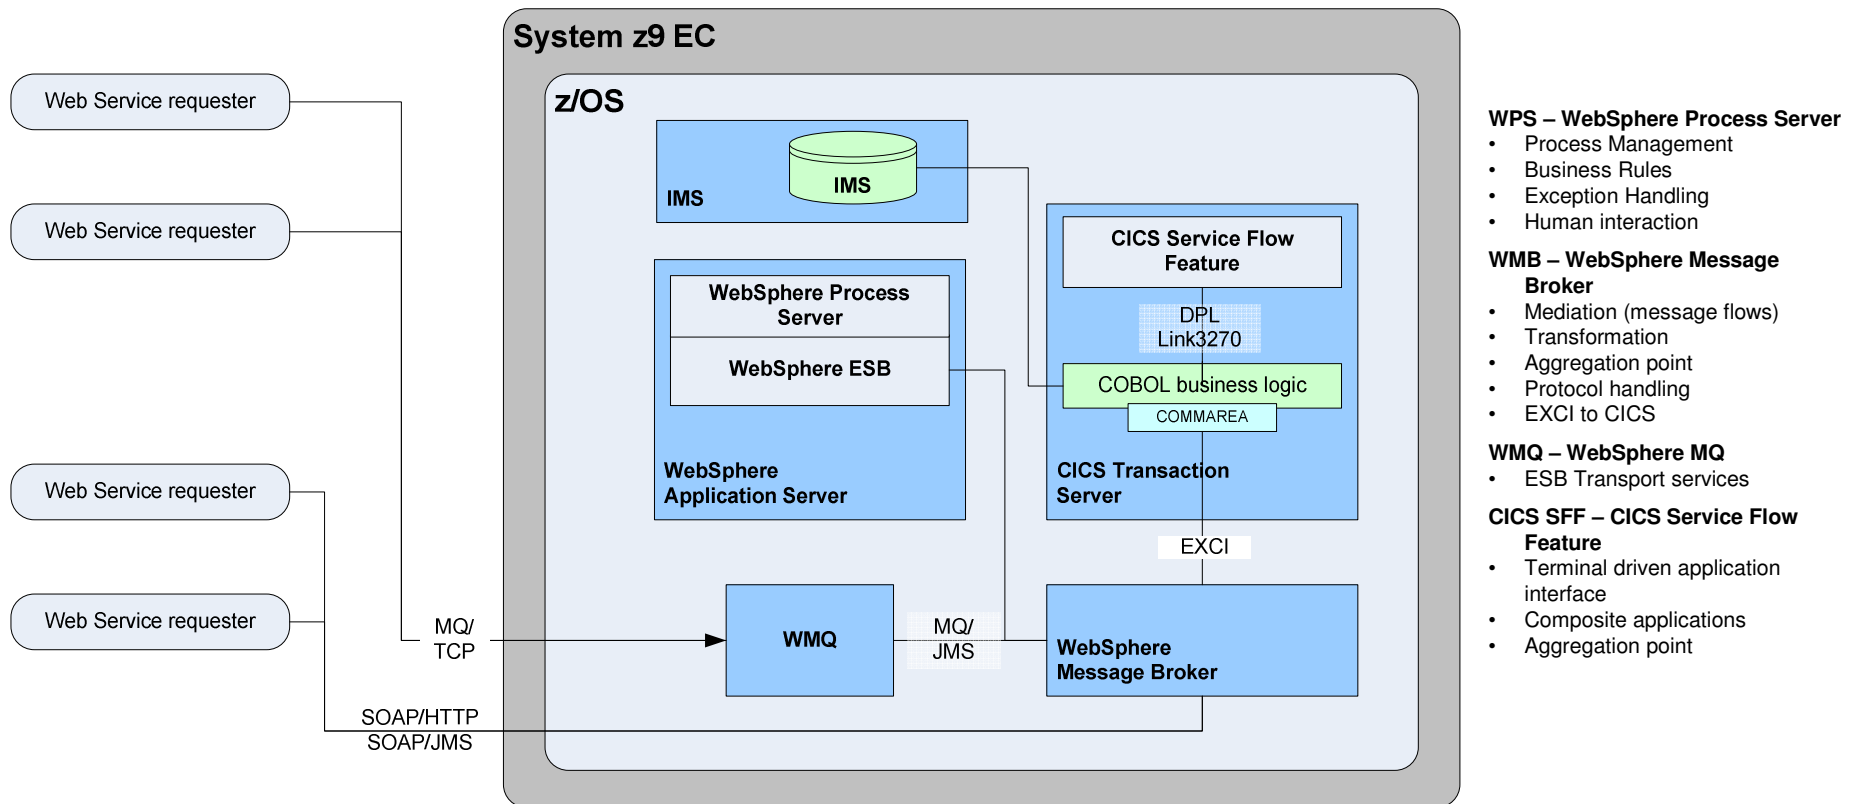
Web Service requester

Web Service requester

Web Service requester

Web Service requester

System z9 EC

z/OS

IMS

IMS

WebSphere Process Server

WebSphere ESB

WebSphere Application Server

CICS Service Flow Feature

DPL
Link3270

COBOL business logic

COMMAREA

CICS Transaction Server

EXCI

MQ/
TCP

WMQ

MQ/
JMS

WebSphere Message Broker

SOAP/HTTP
SOAP/JMS

WPS – WebSphere Process Server
• Process Management
• Business Rules
• Exception Handling
• Human interaction

WMB – WebSphere Message Broker
• Mediation (message flows)
• Transformation
• Aggregation point
• Protocol handling
• EXCI to CICS

WMQ – WebSphere MQ
• ESB Transport services

CICS SFF – CICS Service Flow Feature
• Terminal driven application interface
• Composite applications
• Aggregation point